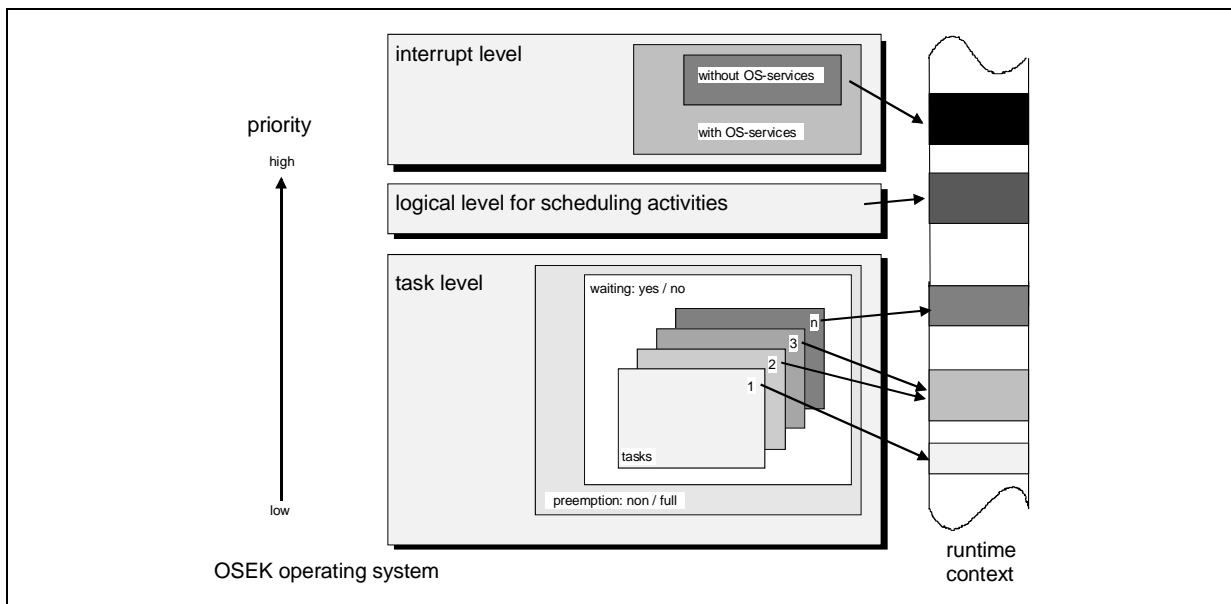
interrupt level

without OS-services

with OS-services

priority

high

logical level for scheduling activities

task level

waiting: yes / no

n

3

2

1

tasks

preemption: non / full

low

OSEK operating system

runtime context